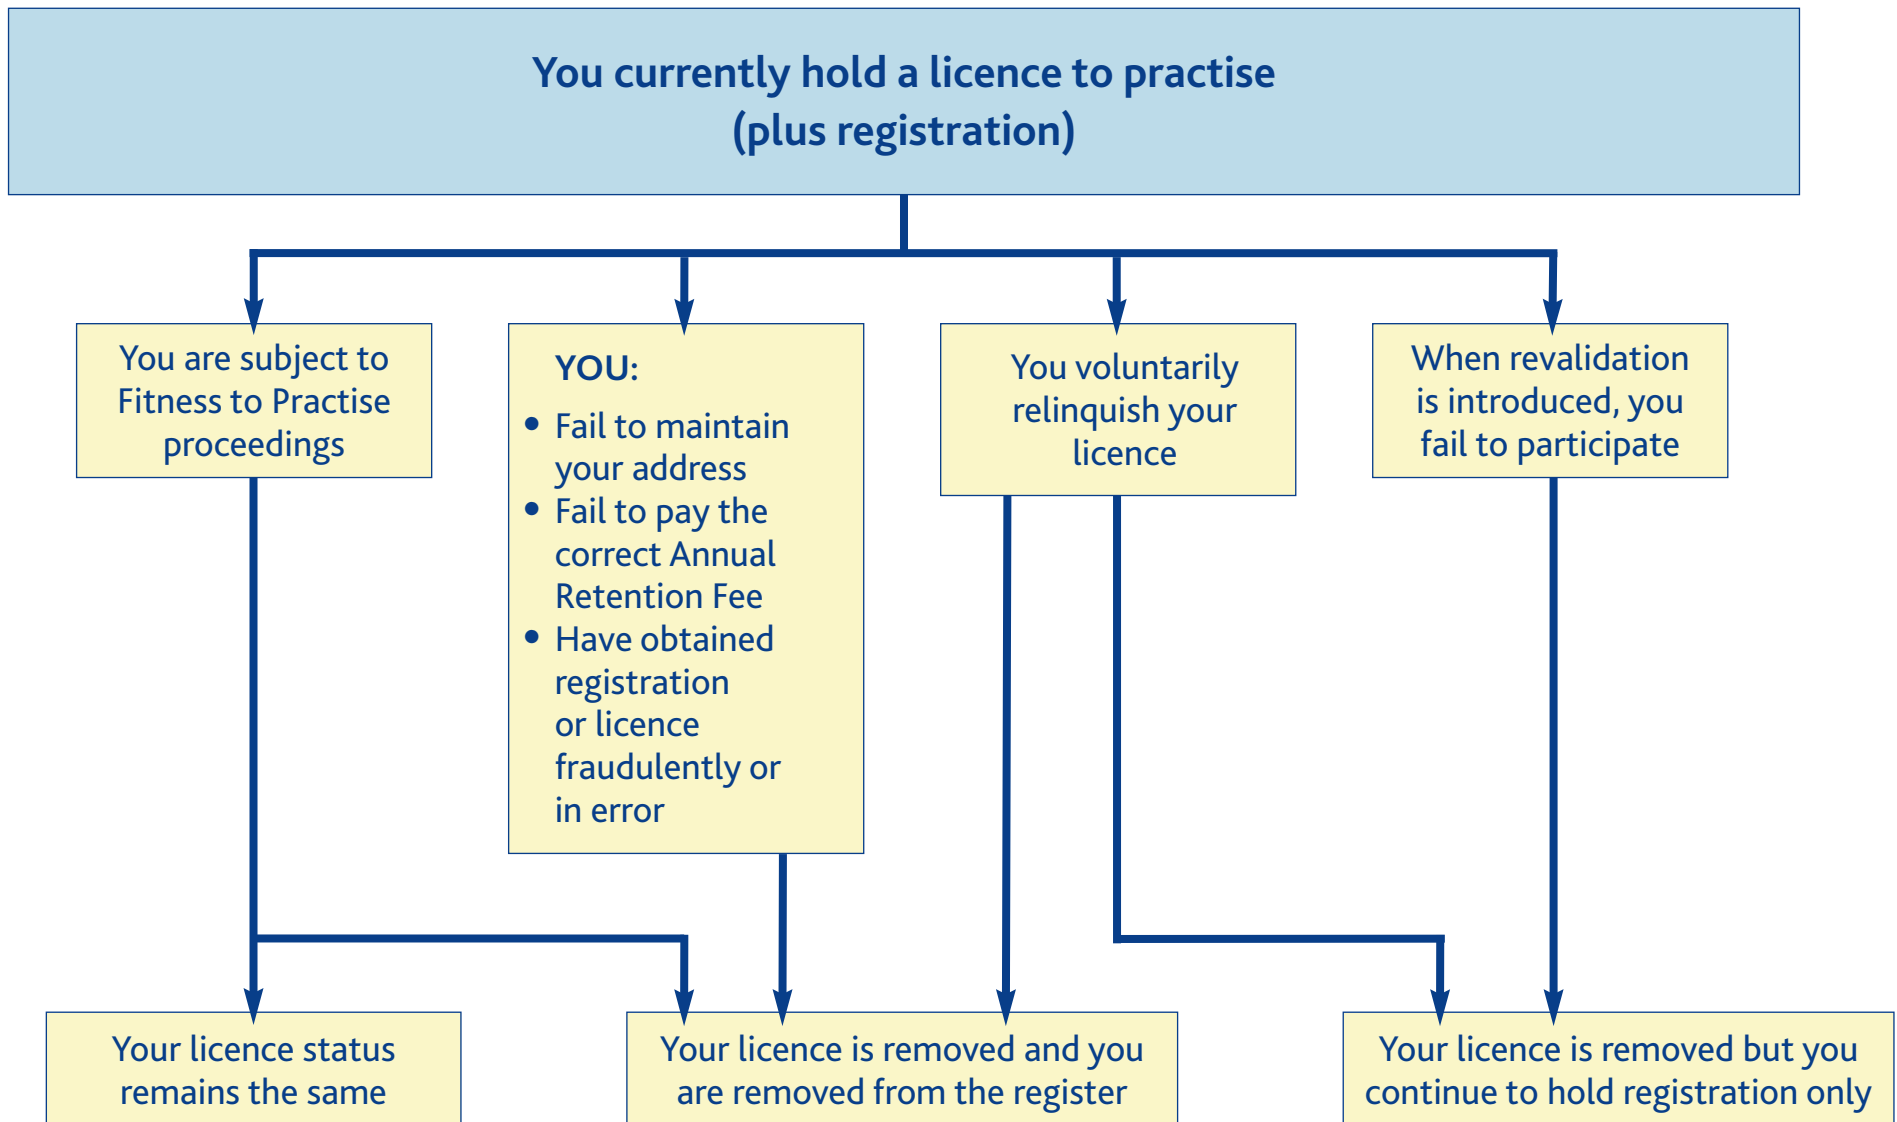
You currently hold a licence to practise (plus registration)

You are subject to Fitness to Practise proceedings

YOU:
• Fail to maintain your address
• Fail to pay the correct Annual Retention Fee
• Have obtained registration or licence fraudulently or in error

You voluntarily relinquish your licence

When revalidation is introduced, you fail to participate

Your licence status remains the same

Your licence is removed and you are removed from the register

Your licence is removed but you continue to hold registration only